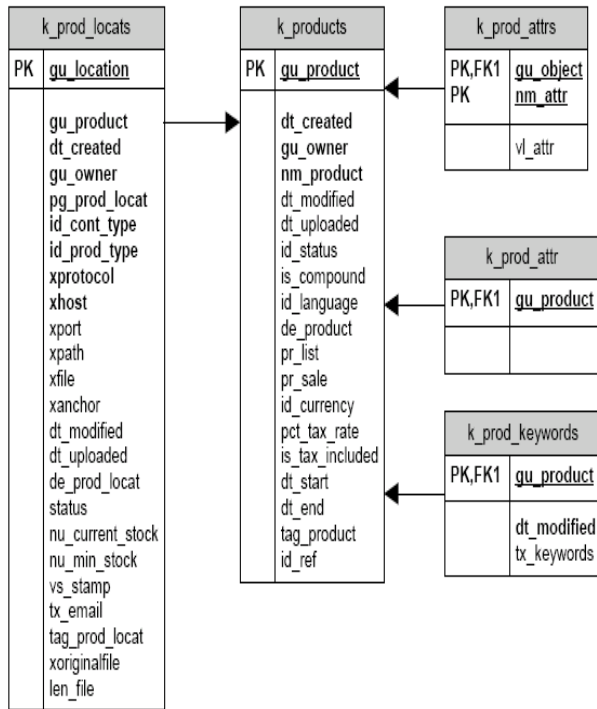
k_prod_locats

PK gu_location

gu_product
dt_created
gu_owner
pg_prod_locat
id_cont_type
id_prod_type
xprotocol
xhost
xport
xpath
xfile
xanchor
dt_modified
dt_uploaded
de_prod_locat
status
nu_current_stock
nu_min_stock
vs_stamp
tx_email
tag_prod_locat
xoriginalfile
len_file

k_products

PK gu_product

dt_created
gu_owner
nm_product
dt_modified
dt_uploaded
id_status
is_compound
id_language
de_product
pr_list
pr_sale
id_currency
pct_tax_rate
is_tax_included
dt_start
dt_end
tag_product
id_ref

k_prod_attrs

PK,FK1 gu_object
PK nm_attr

vl_attr

k_prod_attr

PK,FK1 gu_product

k_prod_keywords

PK,FK1 gu_product

dt_modified
tx_keywords